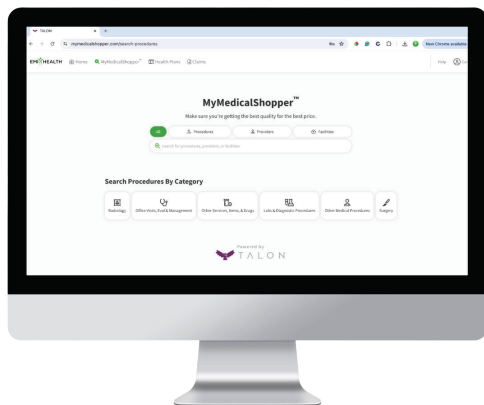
TALON
mymedicalshopper.com/search-procedures
New Chrome available
EMI HEALTH Home MyMedicalShopper™ Health Plans Claims
Help

MyMedicalShopper™
Make sure you're getting the best quality for the best price.
All Procedures Providers Facilities
Search for procedures, providers, or facilities

Search Procedures By Category
Radiology
Office Visits, Eval & Management
Other Services, Items, & Drugs
Labs & Diagnostic Procedures
Other Medical Procedures
Surgery

Powered by
TALON